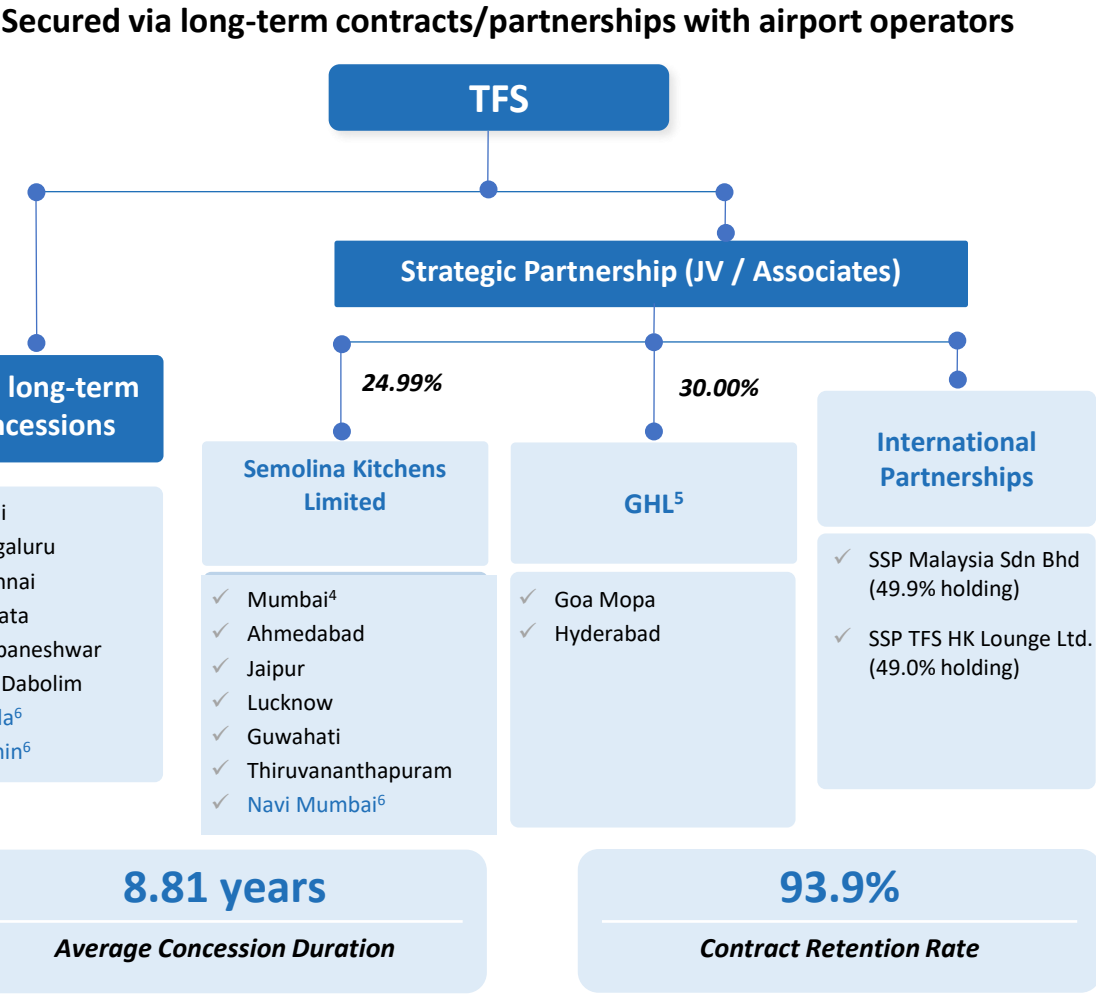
Secured via long-term contracts/partnerships with airport operators

TFS

long-term
cessions

i
galuru
nnai
ata
baneshwar
Dabolim
da$^6$
hin$^6$

Strategic Partnership (JV / Associates)

24.99%

30.00%

Semolina Kitchens Limited

Mumbai$^4$
Ahmedabad
Jaipur
Lucknow
Guwahati
Thiruvananthapuram
Navi Mumbai$^6$

GHL$^5$

Goa Mopa
Hyderabad

International Partnerships

SSP Malaysia Sdn Bhd (49.9% holding)

SSP TFS HK Lounge Ltd. (49.0% holding)

8.81 years

Average Concession Duration

93.9%

Contract Retention Rate